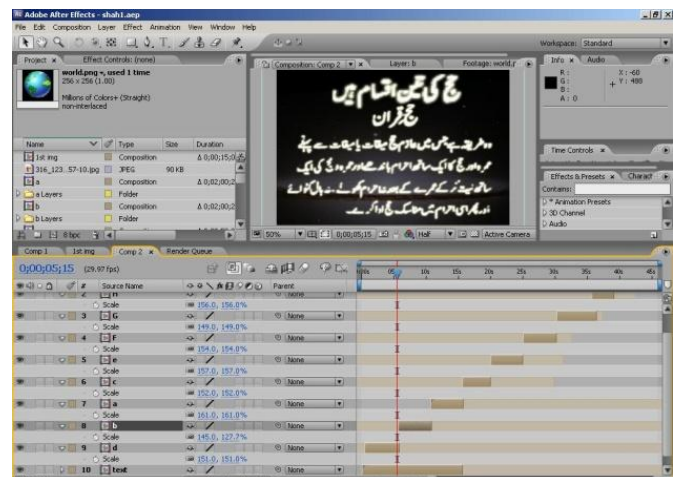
Adobe After Effects - shah1.aep

File Edit Composition Layer Effect Animation View Window Help

Workspace: Standard

Project × Effect Controls: (none)

world.png ▾, used 1 time
256 x 256 (1.00)

Millions of Colors+ (Straight)
non-interlaced

| Name | Type | Size | Duration |
|---|---|---|---|
| 1st img | Composition | | Δ 0;00;15;0 |
| 316_123...57-10.jpg | JPEG | 90 KB | |
| a | Composition | | Δ 0;02;00;2 |
| e Layers | Folder | | |
| b | Composition | | Δ 0;02;00;2 |
| b Layers | Folder | | |

8 bpc

Composition: Comp 2 × Layer: b Footage: world.r

حج کی تین اقسام ہیں
حج قران

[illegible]

50% 0;00;05;15 Half Active Camera

Info × Audio
R :
G :
B :
A : 0
X : -68
+ Y : 488

Time Controls ×

Effects & Presets × Charact
Contains:
* Animation Presets
3D Channel
Audio

Comp 1 1st img Comp 2 × Render Queue

0;00;05;15 (29.97 fps)

| # | Source Name | Parent |
|---|---|---|
| 2 | H | None |
| | Scale 156.0, 156.0% | |
| 3 | G | None |
| | Scale 149.0, 149.0% | |
| 4 | F | None |
| | Scale 154.0, 154.0% | |
| 5 | e | None |
| | Scale 157.0, 157.0% | |
| 6 | c | None |
| | Scale 152.0, 152.0% | |
| 7 | a | None |
| | Scale 161.0, 161.0% | |
| 8 | b | None |
| | Scale 145.0, 127.7% | |
| 9 | d | None |
| | Scale 151.0, 151.0% | |
| 10 | text | None |

0s 05s 10s 15s 20s 25s 30s 35s 40s 45s